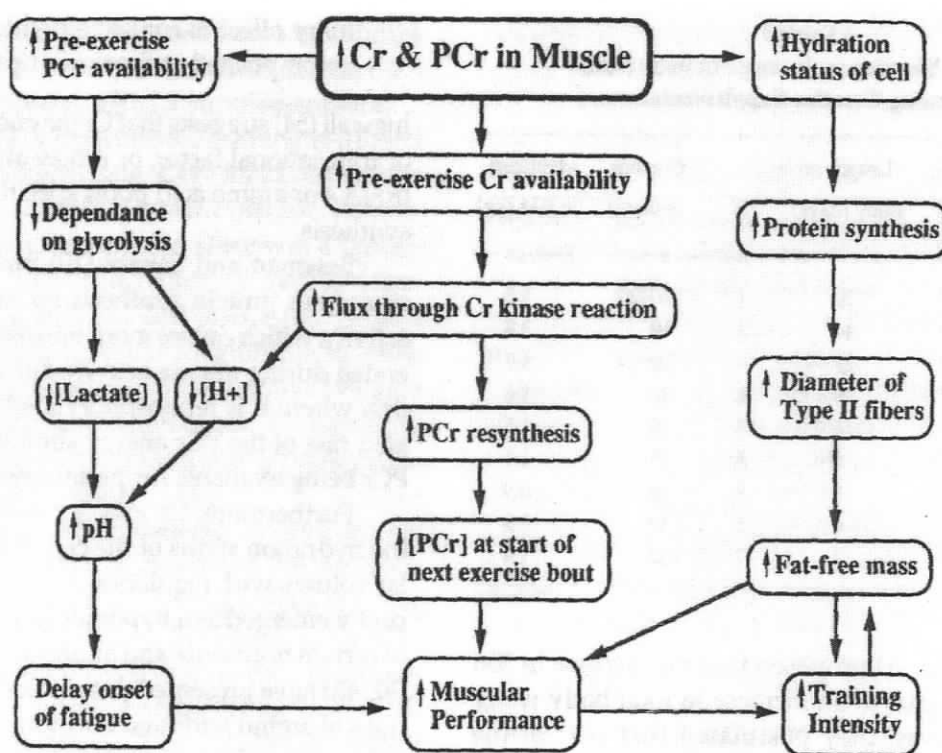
↑Cr & PCr in Muscle

↑Pre-exercise PCr availability

↑Hydration status of cell

↑Pre-exercise Cr availability

↓Dependance on glycolysis

↑Protein synthesis

↑Flux through Cr kinase reaction

↓[Lactate]

↓[H+]

↑Diameter of Type II fibers

↑PCr resynthesis

↑pH

↑[PCr] at start of next exercise bout

↑Fat-free mass

Delay onset of fatigue

↑Muscular Performance

↑Training Intensity